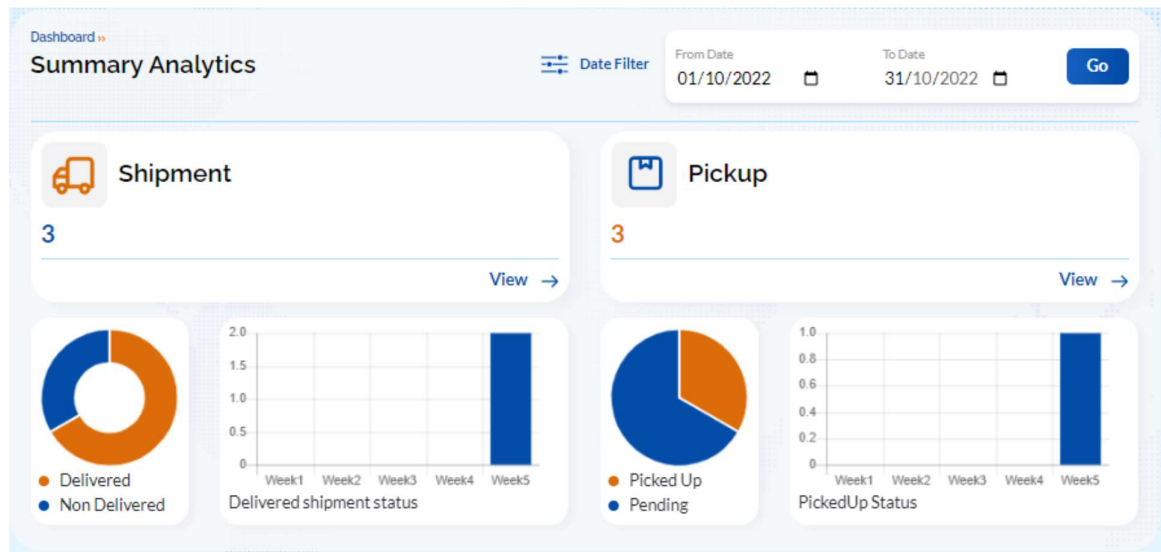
Dashboard »
Summary Analytics

Date Filter

From Date
01/10/2022

To Date
31/10/2022

Go

Shipment
3
View →

Pickup
3
View →

Delivered
Non Delivered

2.0
1.5
1.0
0.5
0
Week1 Week2 Week3 Week4 Week5
Delivered shipment status

Picked Up
Pending

1.0
0.8
0.6
0.4
0.2
0
Week1 Week2 Week3 Week4 Week5
PickedUp Status